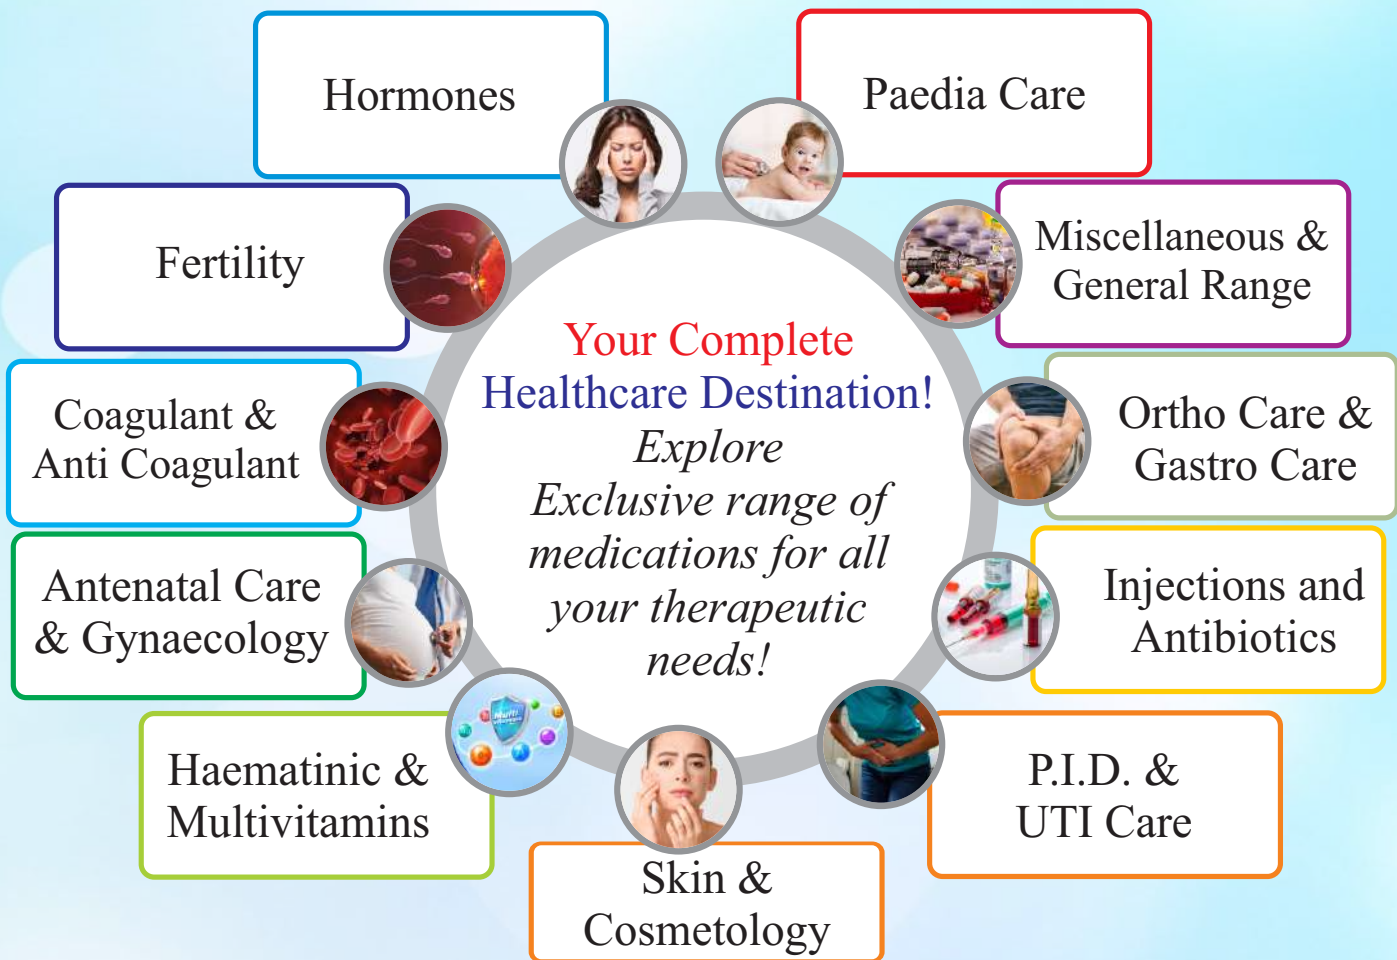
Your Complete
Healthcare Destination!
Explore
Exclusive range of
medications for all
your therapeutic
needs!

Hormones

Paedia Care

Fertility

Miscellaneous & General Range

Coagulant & Anti Coagulant

Ortho Care & Gastro Care

Antenatal Care & Gynaecology

Injections and Antibiotics

Haematinic & Multivitamins

P.I.D. & UTI Care

Skin & Cosmetology